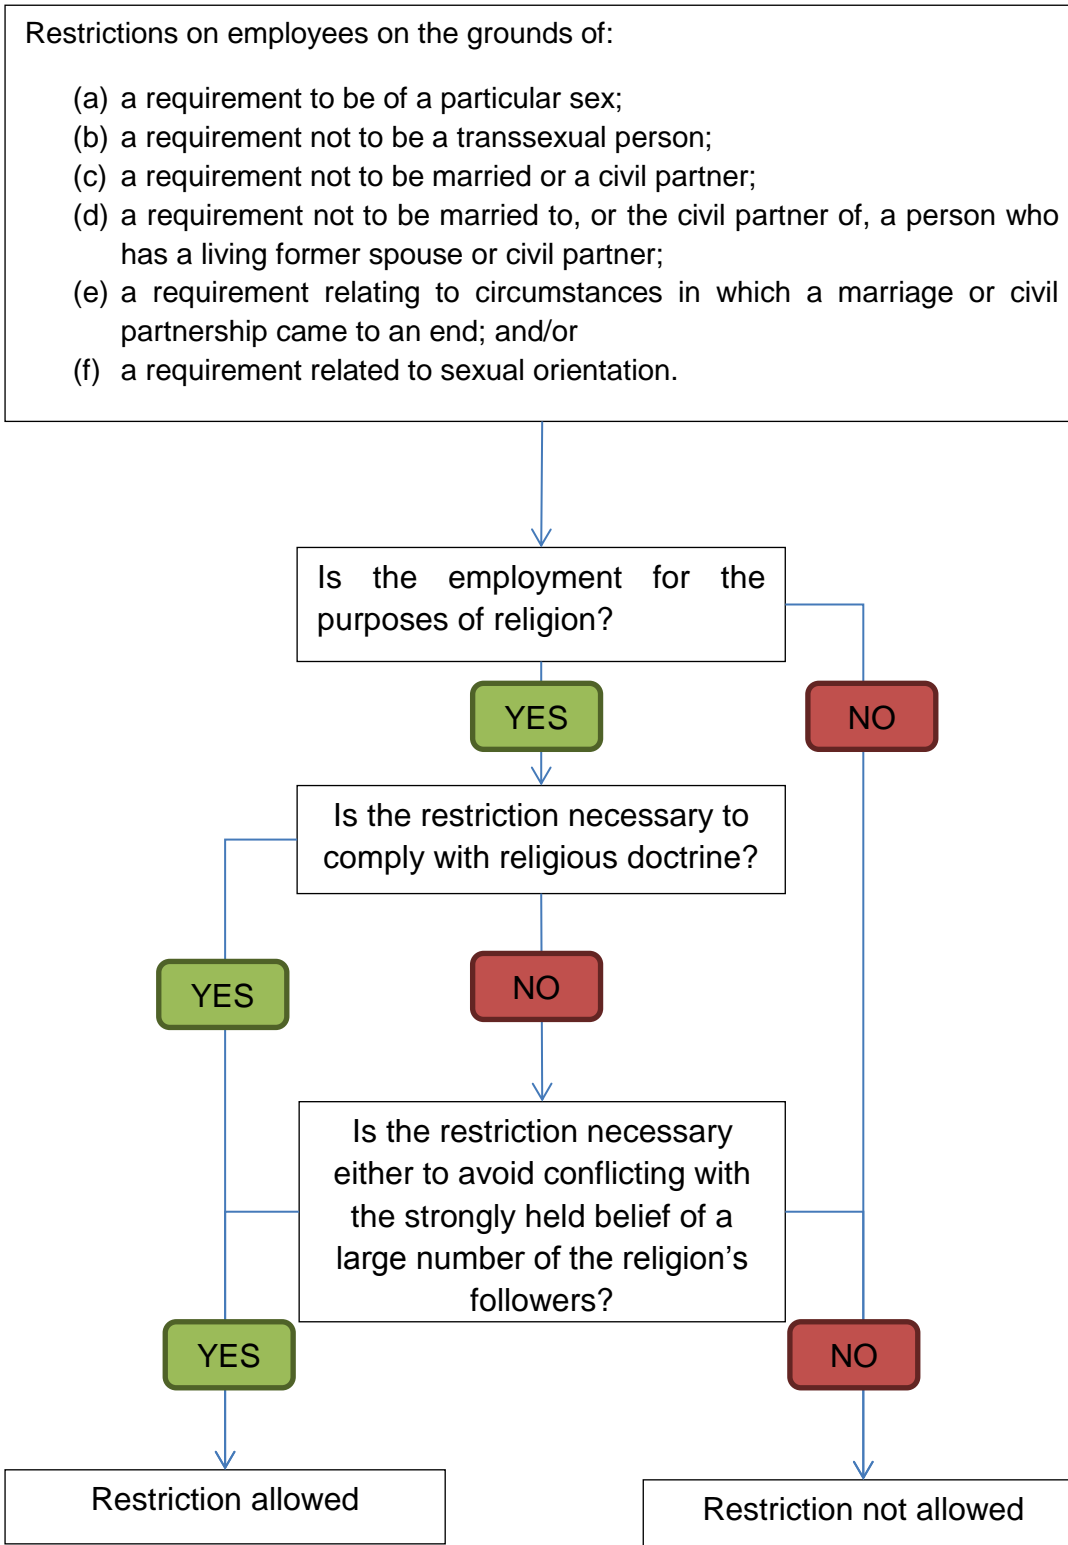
Restrictions on employees on the grounds of:

(a) a requirement to be of a particular sex;
(b) a requirement not to be a transsexual person;
(c) a requirement not to be married or a civil partner;
(d) a requirement not to be married to, or the civil partner of, a person who has a living former spouse or civil partner;
(e) a requirement relating to circumstances in which a marriage or civil partnership came to an end; and/or
(f) a requirement related to sexual orientation.

Is the employment for the purposes of religion?

YES

NO

Is the restriction necessary to comply with religious doctrine?

YES

NO

Is the restriction necessary either to avoid conflicting with the strongly held belief of a large number of the religion's followers?

YES

NO

Restriction allowed

Restriction not allowed